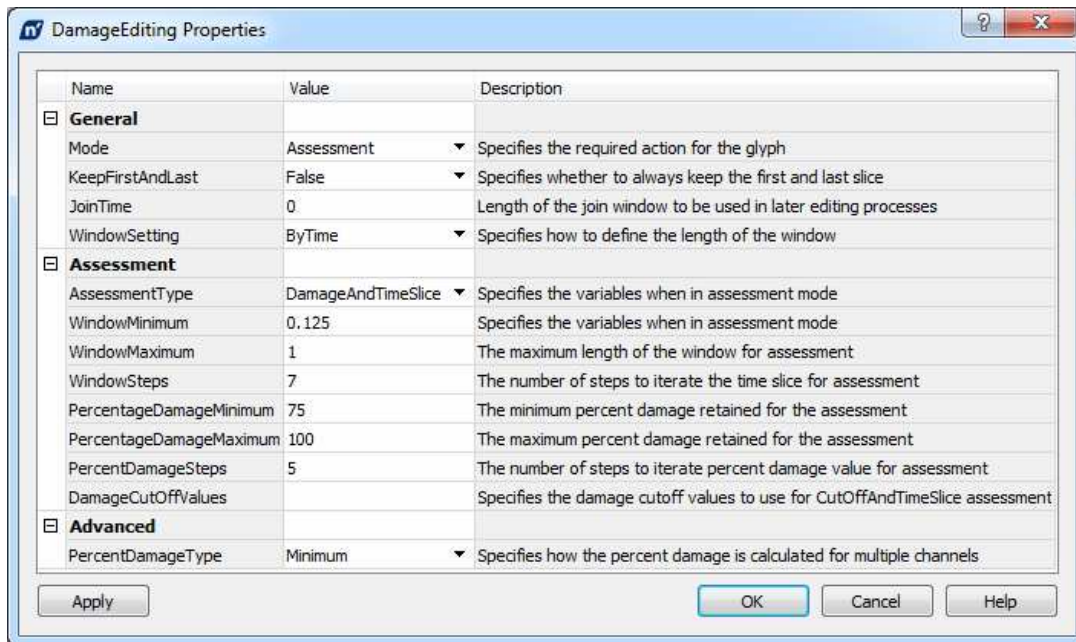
DamageEditing Properties

| Name | Value | Description |
|---|---|---|
| General | | |
| Mode | Assessment | Specifies the required action for the glyph |
| KeepFirstAndLast | False | Specifies whether to always keep the first and last slice |
| JoinTime | 0 | Length of the join window to be used in later editing processes |
| WindowSetting | ByTime | Specifies how to define the length of the window |
| Assessment | | |
| AssessmentType | DamageAndTimeSlice | Specifies the variables when in assessment mode |
| WindowMinimum | 0.125 | Specifies the variables when in assessment mode |
| WindowMaximum | 1 | The maximum length of the window for assessment |
| WindowSteps | 7 | The number of steps to iterate the time slice for assessment |
| PercentageDamageMinimum | 75 | The minimum percent damage retained for the assessment |
| PercentageDamageMaximum | 100 | The maximum percent damage retained for the assessment |
| PercentDamageSteps | 5 | The number of steps to iterate percent damage value for assessment |
| DamageCutOffValues | | Specifies the damage cutoff values to use for CutOffAndTimeSlice assessment |
| Advanced | | |
| PercentDamageType | Minimum | Specifies how the percent damage is calculated for multiple channels |

Apply

OK

Cancel

Help